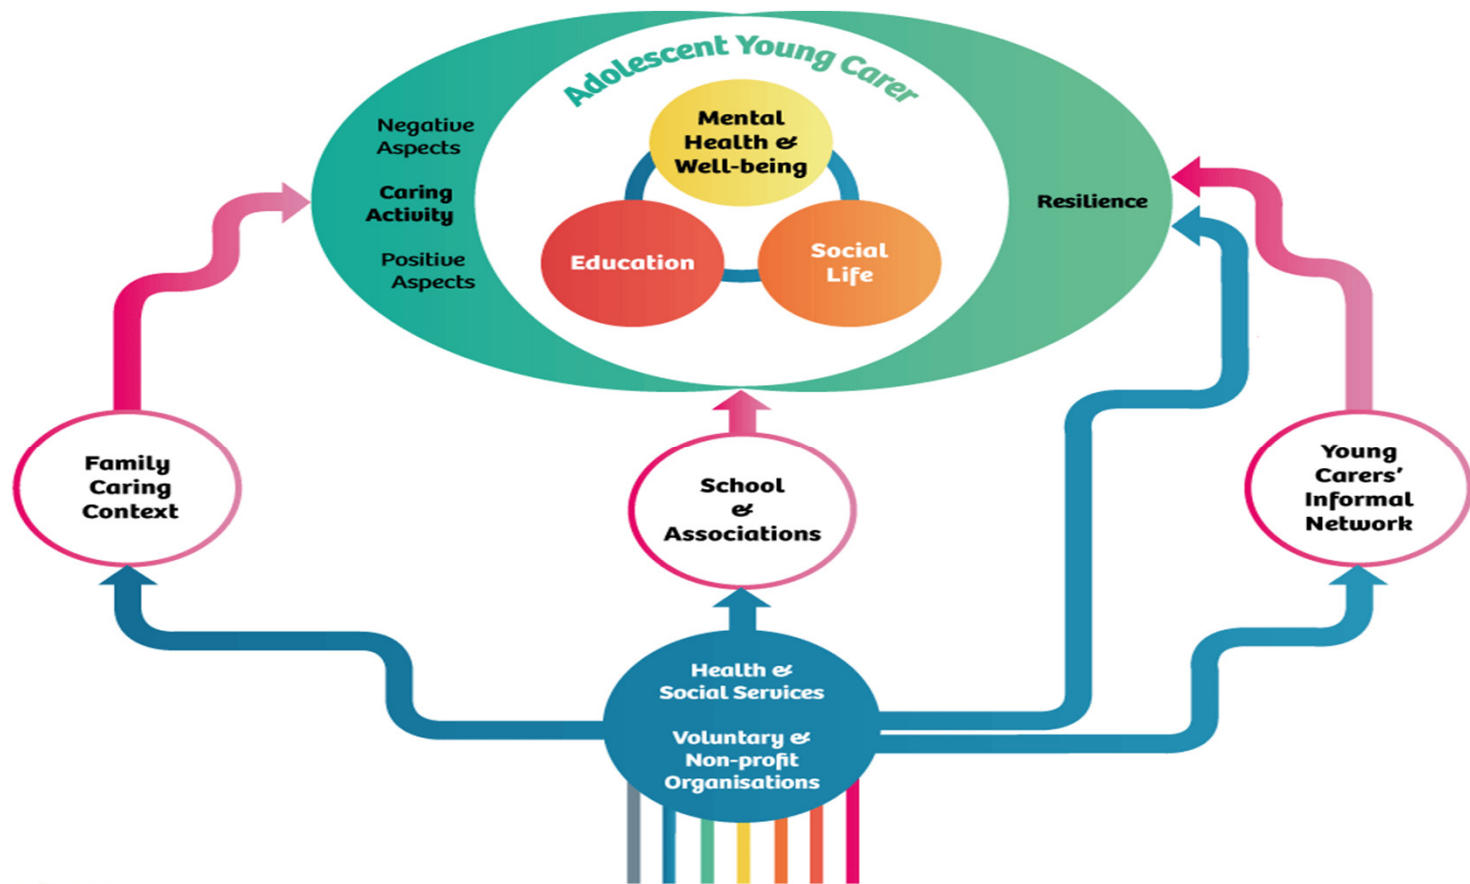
Adolescent Young Carer

Negative Aspects

Caring Activity

Positive Aspects

Mental Health & Well-being

Education

Social Life

Resilience

Family Caring Context

School & Associations

Young Carers' Informal Network

Health & Social Services

Voluntary & Non-profit Organisations